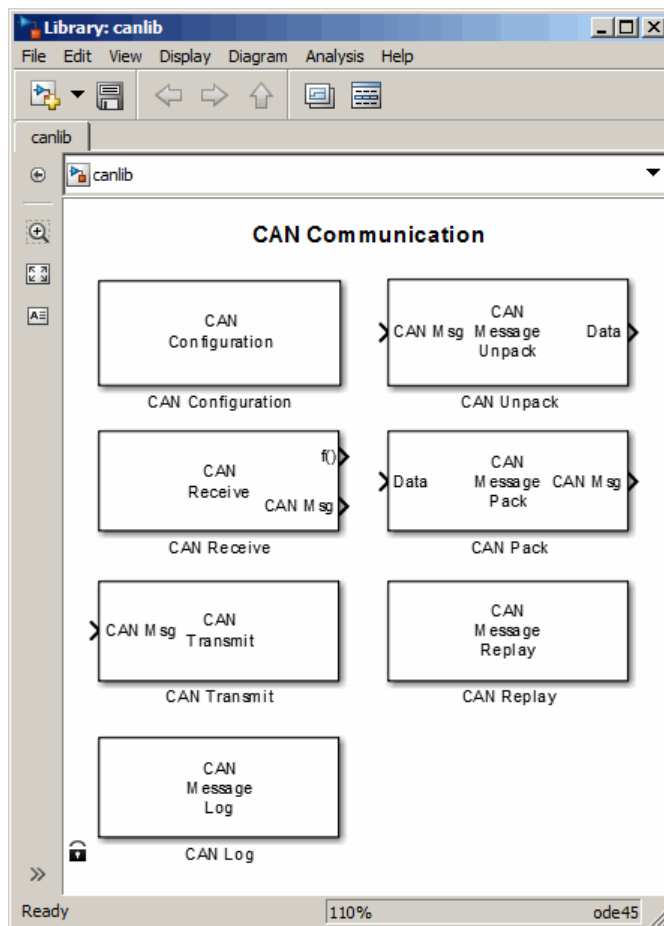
Library: canlib

File Edit View Display Diagram Analysis Help

canlib

canlib

CAN Communication

CAN Configuration

CAN Configuration

CAN Msg CAN Message Unpack Data

CAN Unpack

CAN Receive f() CAN Msg

CAN Receive

Data CAN Message Pack CAN Msg

CAN Pack

CAN Msg CAN Transmit

CAN Transmit

CAN Message Replay

CAN Replay

CAN Message Log

CAN Log

Ready 110% ode45